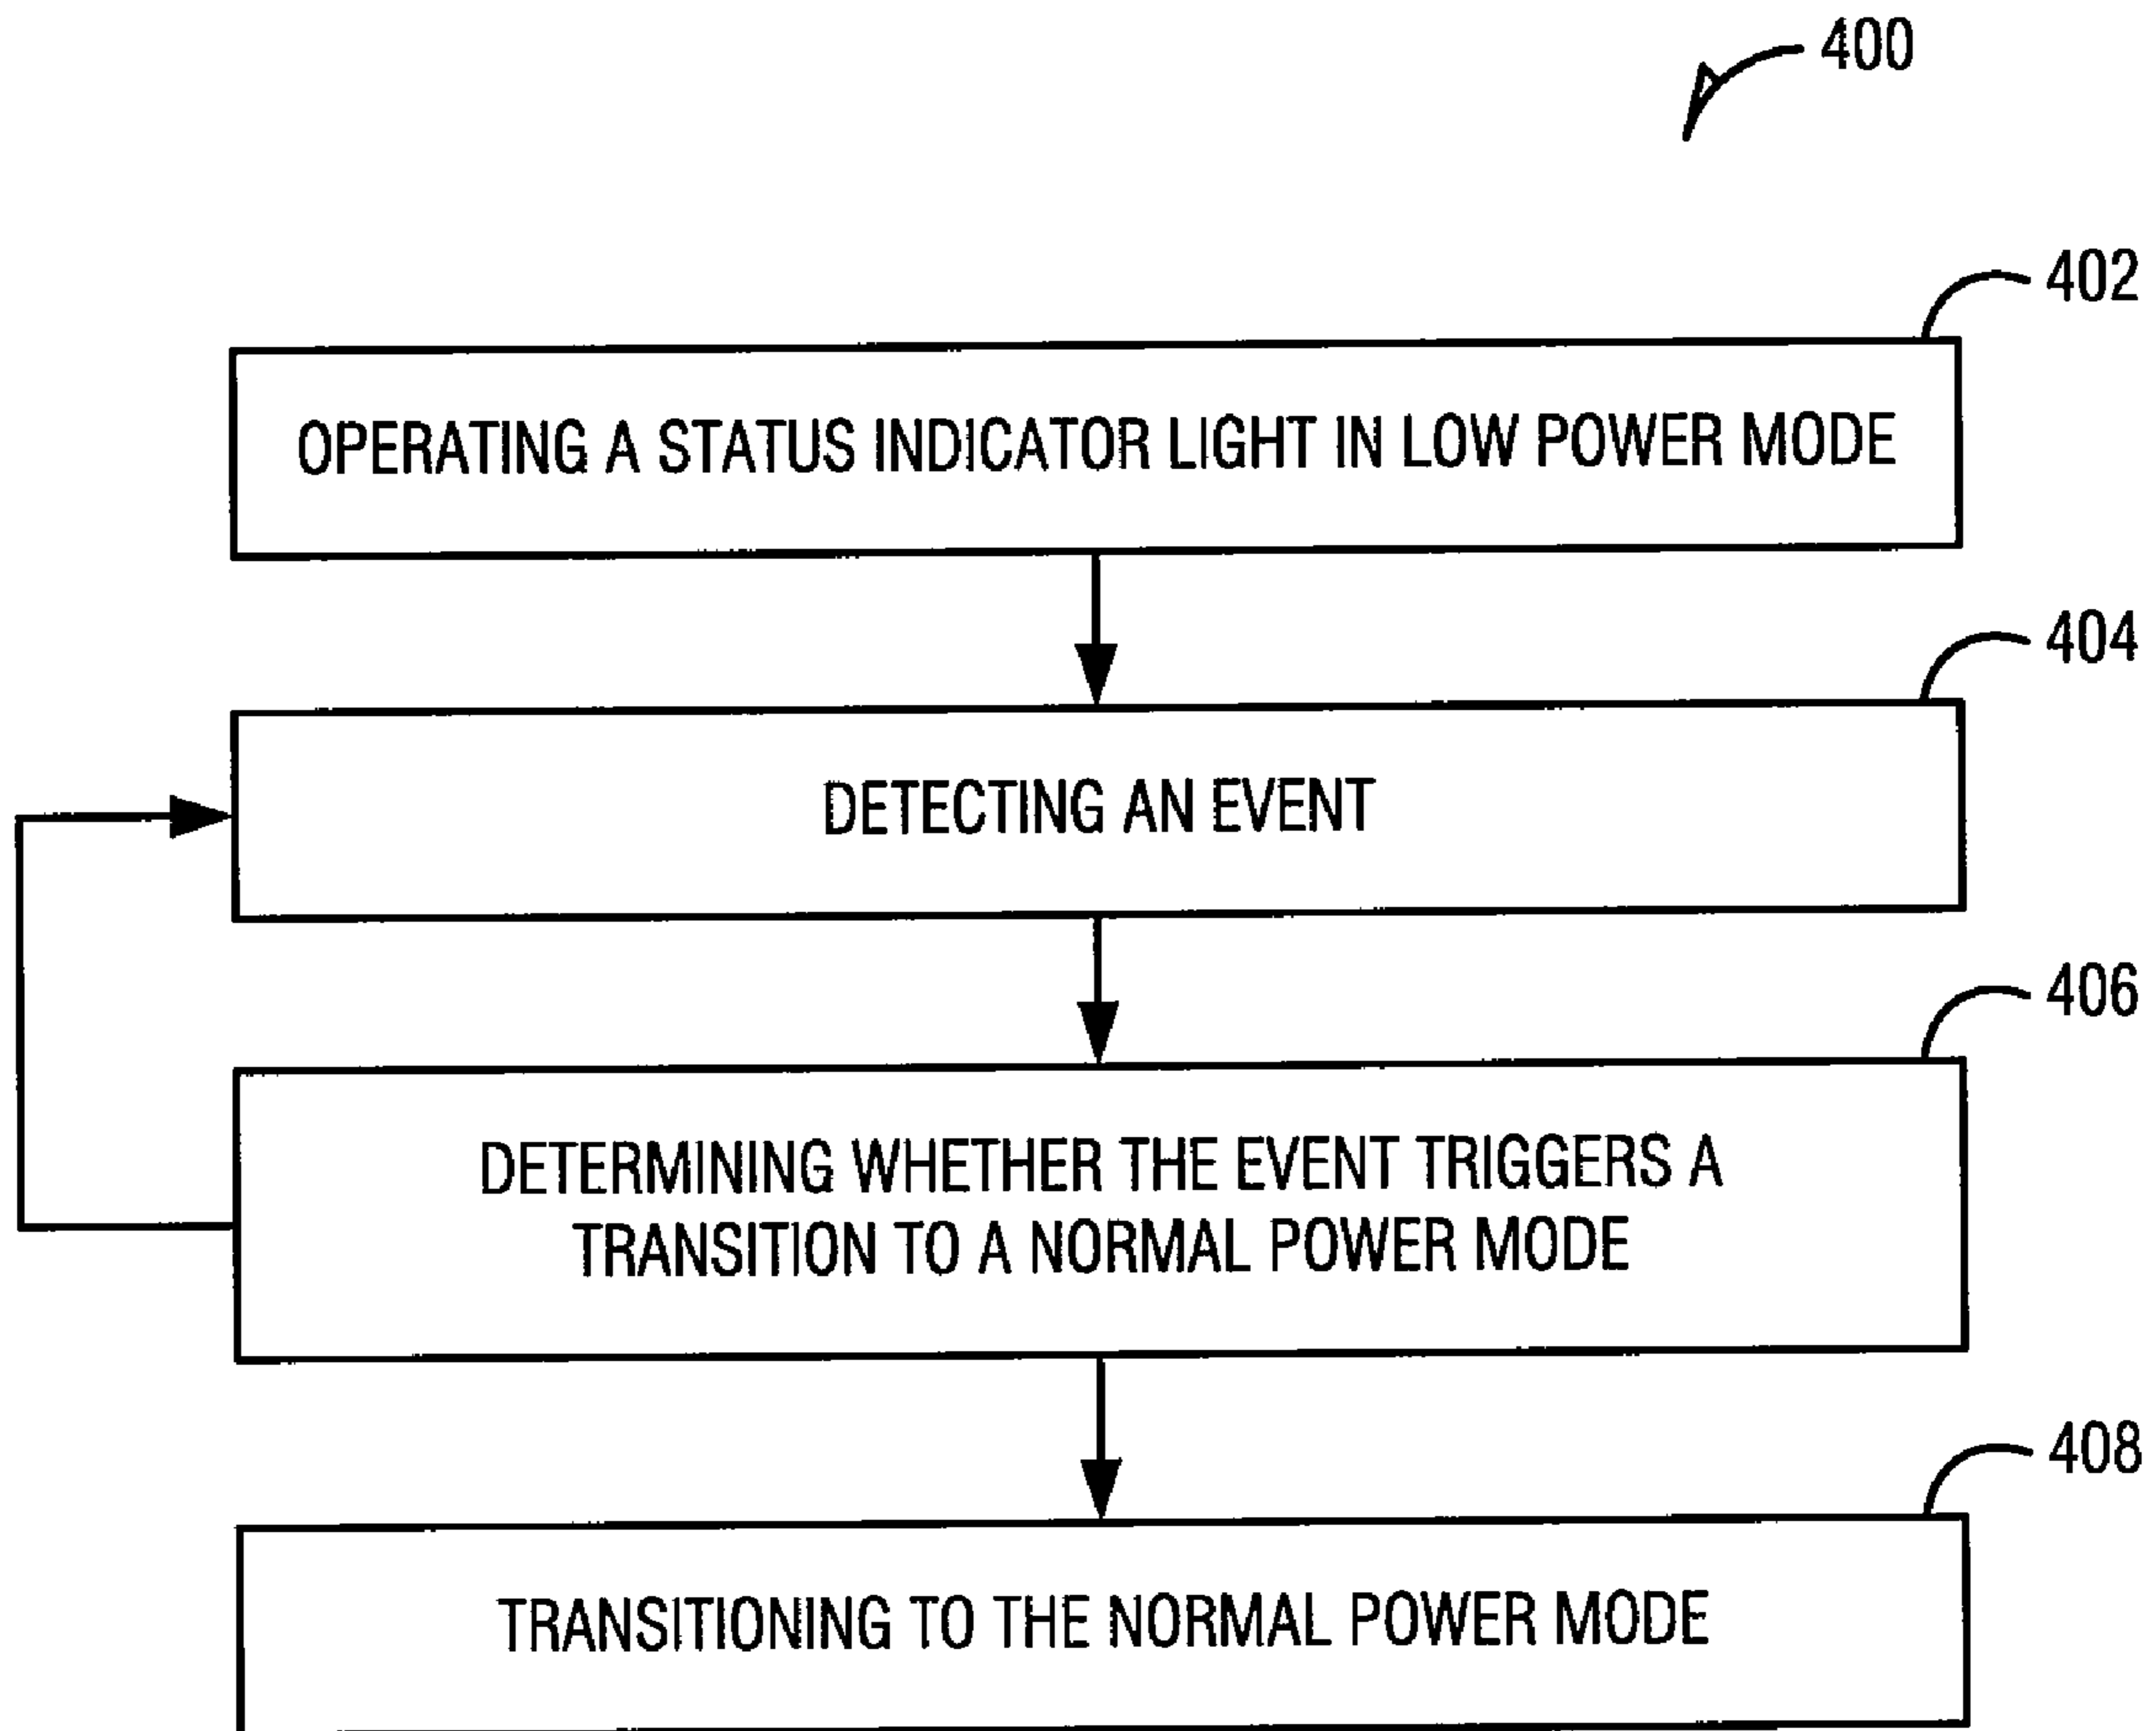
400

402

OPERATING A STATUS INDICATOR LIGHT IN LOW POWER MODE

404

DETECTING AN EVENT

406

DETERMINING WHETHER THE EVENT TRIGGERS A TRANSITION TO A NORMAL POWER MODE

408

TRANSITIONING TO THE NORMAL POWER MODE